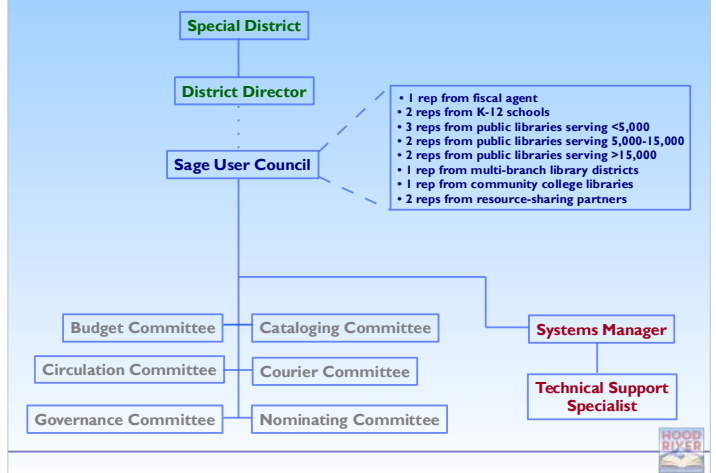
Special District

District Director

Sage User Council

• 1 rep from fiscal agent
• 2 reps from K-12 schools
• 3 reps from public libraries serving <5,000
• 2 reps from public libraries serving 5,000-15,000
• 2 reps from public libraries serving >15,000
• 1 rep from multi-branch library districts
• 1 rep from community college libraries
• 2 reps from resource-sharing partners

Budget Committee

Cataloging Committee

Circulation Committee

Courier Committee

Governance Committee

Nominating Committee

Systems Manager

Technical Support Specialist

HOOD RIVER